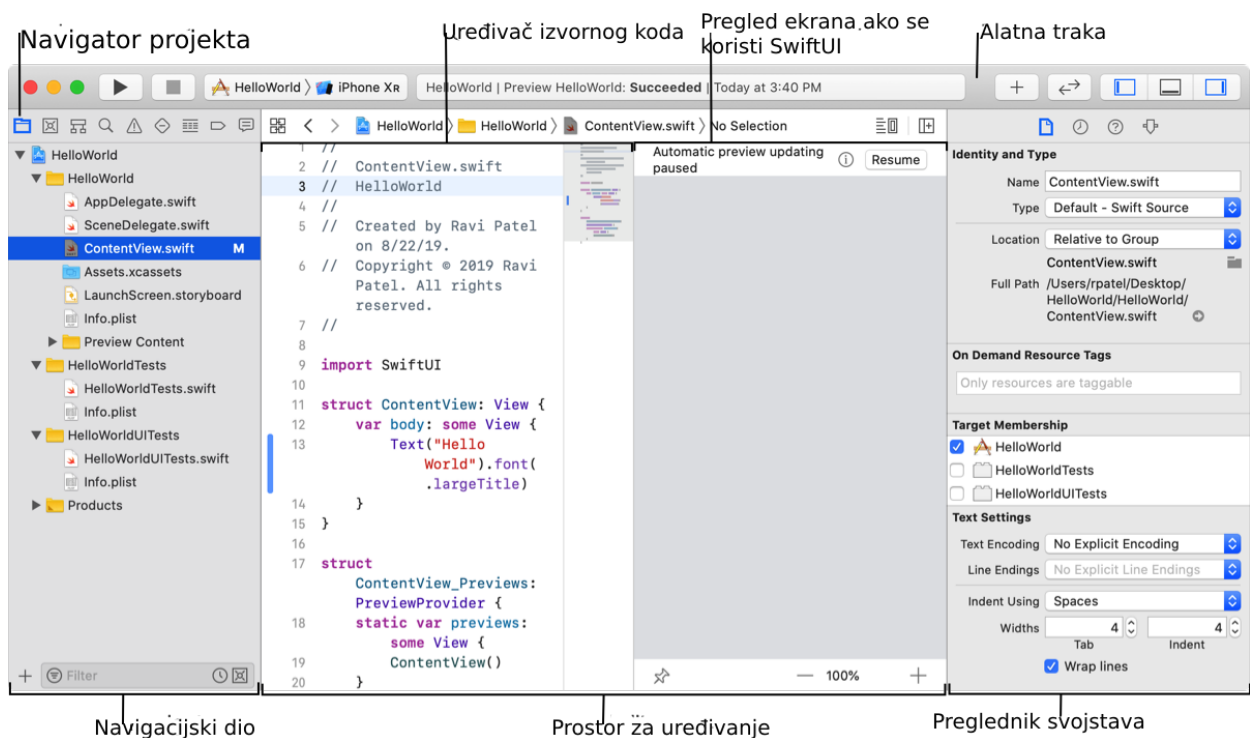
Navigator projekta

Uređivač izvornog koda

Pregled ekrana ako se koristi SwiftUI

Alatna traka

HelloWorld 〉 iPhone XR

HelloWorld | Preview HelloWorld: **Succeeded** | Today at 3:40 PM

HelloWorld 〉 HelloWorld 〉 ContentView.swift 〉 No Selection

HelloWorld
HelloWorld
AppDelegate.swift
SceneDelegate.swift
ContentView.swift M
Assets.xcassets
LaunchScreen.storyboard
Info.plist
Preview Content
HelloWorldTests
HelloWorldTests.swift
Info.plist
HelloWorldUITests
HelloWorldUITests.swift
Info.plist
Products

Filter

1 //
2 // ContentView.swift
3 // HelloWorld
4 //
5 // Created by Ravi Patel on 8/22/19.
6 // Copyright © 2019 Ravi Patel. All rights reserved.
7 //
8
9 import SwiftUI
10
11 struct ContentView: View {
12 var body: some View {
13 Text("Hello World").font(.largeTitle)
14 }
15 }
16
17 struct ContentView_Previews: PreviewProvider {
18 static var previews: some View {
19 ContentView()
20 }

Automatic preview updating paused

Resume

100%

Identity and Type
Name ContentView.swift
Type Default - Swift Source
Location Relative to Group
ContentView.swift
Full Path /Users/rpatel/Desktop/HelloWorld/HelloWorld/ContentView.swift

On Demand Resource Tags
Only resources are taggable

Target Membership
HelloWorld
HelloWorldTests
HelloWorldUITests

Text Settings
Text Encoding No Explicit Encoding
Line Endings No Explicit Line Endings
Indent Using Spaces
Widths 4 4
Tab Indent
Wrap lines

Navigacijski dio

Prostor za uređivanje

Preglednik svojstava